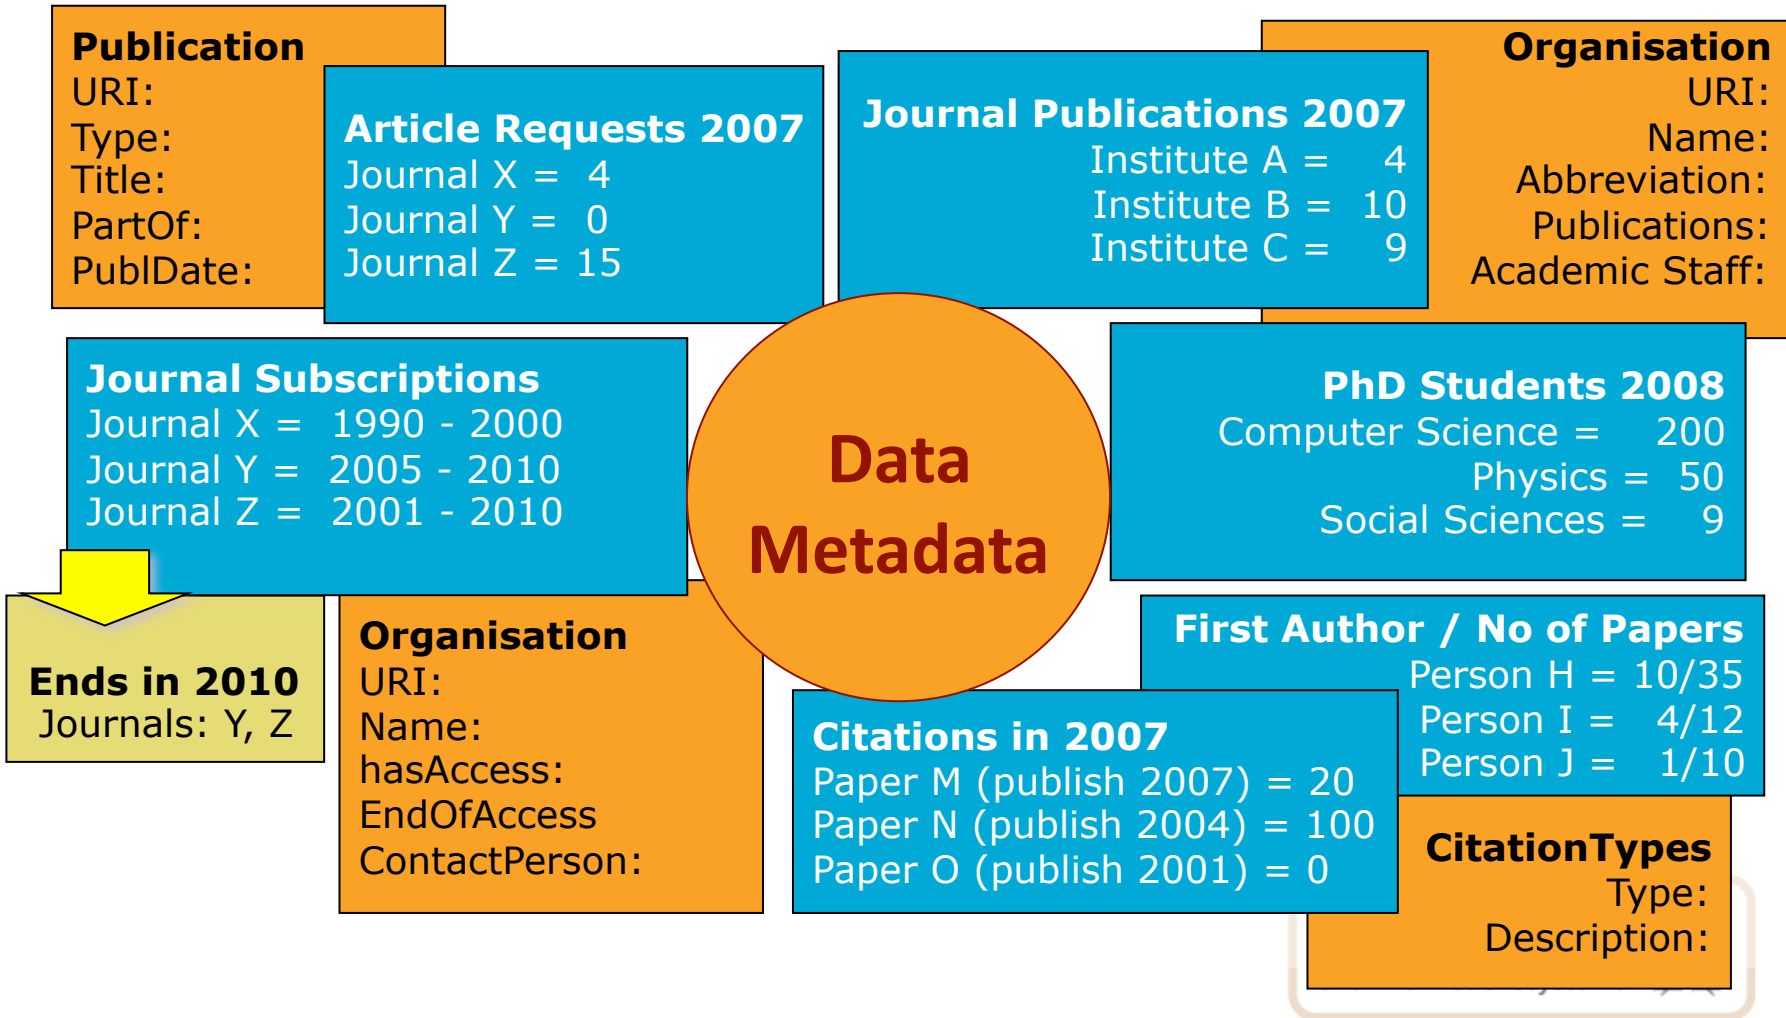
Publication
URI:
Type:
Title:
PartOf:
PublDate:

Article Requests 2007
Journal X = 4
Journal Y = 0
Journal Z = 15

Journal Publications 2007
Institute A = 4
Institute B = 10
Institute C = 9

Organisation
URI:
Name:
Abbreviation:
Publications:
Academic Staff:

Journal Subscriptions
Journal X = 1990 - 2000
Journal Y = 2005 - 2010
Journal Z = 2001 - 2010

Data
Metadata

PhD Students 2008
Computer Science = 200
Physics = 50
Social Sciences = 9

Ends in 2010
Journals: Y, Z

Organisation
URI:
Name:
hasAccess:
EndOfAccess
ContactPerson:

First Author / No of Papers
Person H = 10/35
Person I = 4/12
Person J = 1/10

Citations in 2007
Paper M (publish 2007) = 20
Paper N (publish 2004) = 100
Paper O (publish 2001) = 0

CitationTypes
Type:
Description: